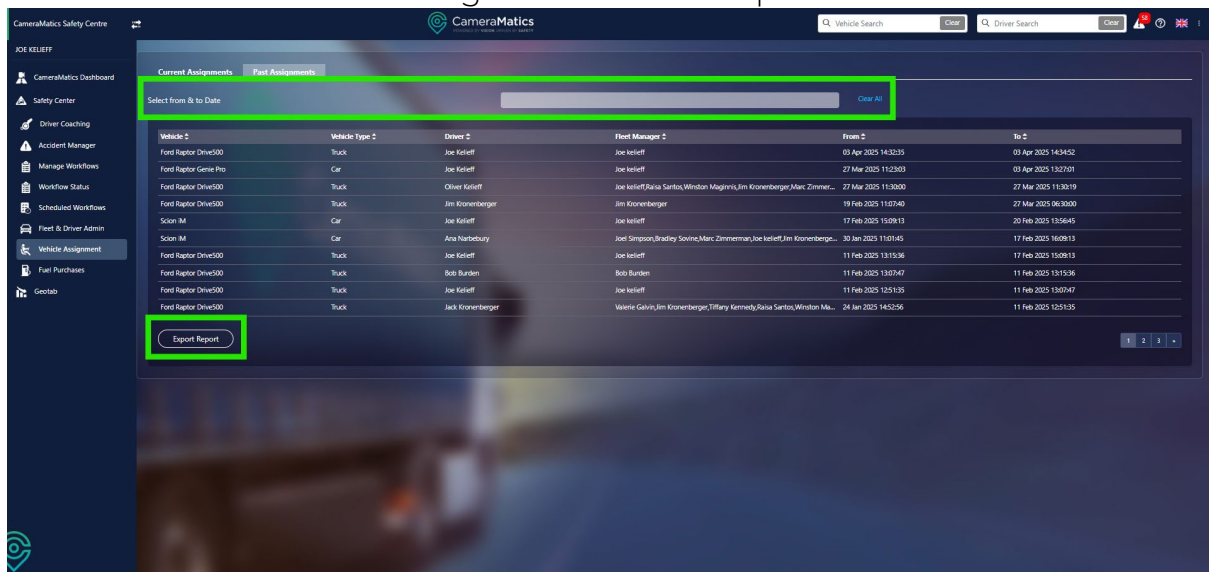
CameraMatics Safety Centre

CameraMatics
POWERED BY VISION DRIVEN BY SAFETY

Vehicle Search Clear
Driver Search Clear
58

JOE KELIEFF

CameraMatics Dashboard
Safety Center
Driver Coaching
Accident Manager
Manage Workflows
Workflow Status
Scheduled Workflows
Fleet & Driver Admin
Vehicle Assignment
Fuel Purchases
Geotab

Current Assignments
Past Assignments

Select from & to Date
Clear All

| Vehicle | Vehicle Type | Driver | Fleet Manager | From | To |
|---|---|---|---|---|---|
| Ford Raptor Drive500 | Truck | Joe Kelieff | Joe kelieff | 03 Apr 2025 14:32:35 | 03 Apr 2025 14:34:52 |
| Ford Raptor Genie Pro | Car | Joe Kelieff | Joe kelieff | 27 Mar 2025 11:23:03 | 03 Apr 2025 13:27:01 |
| Ford Raptor Drive500 | Truck | Oliver Kelieff | Joe kelieff,Raisa Santos,Winston Maginnis,Jim Kronenberger,Marc Zimmer... | 27 Mar 2025 11:30:00 | 27 Mar 2025 11:30:19 |
| Ford Raptor Drive500 | Truck | Jim Kronenberger | Jim Kronenberger | 19 Feb 2025 11:07:40 | 27 Mar 2025 06:30:00 |
| Scion IM | Car | Joe Kelieff | Joe kelieff | 17 Feb 2025 15:09:13 | 20 Feb 2025 13:56:45 |
| Scion IM | Car | Ana Narbebury | Joel Simpson,Bradley Sovine,Marc Zimmerman,Joe kelieff,Jim Kronenberge... | 30 Jan 2025 11:01:45 | 17 Feb 2025 16:09:13 |
| Ford Raptor Drive500 | Truck | Joe Kelieff | Joe kelieff | 11 Feb 2025 13:15:36 | 17 Feb 2025 15:09:13 |
| Ford Raptor Drive500 | Truck | Bob Burden | Bob Burden | 11 Feb 2025 13:07:47 | 11 Feb 2025 13:15:36 |
| Ford Raptor Drive500 | Truck | Joe Kelieff | Joe kelieff | 11 Feb 2025 12:51:35 | 11 Feb 2025 13:07:47 |
| Ford Raptor Drive500 | Truck | Jack Kronenberger | Valerie Galvin,Jim Kronenberger,Tiffany Kennedy,Raisa Santos,Winston Ma... | 24 Jan 2025 14:52:56 | 11 Feb 2025 12:51:35 |

Export Report

1 2 3 »